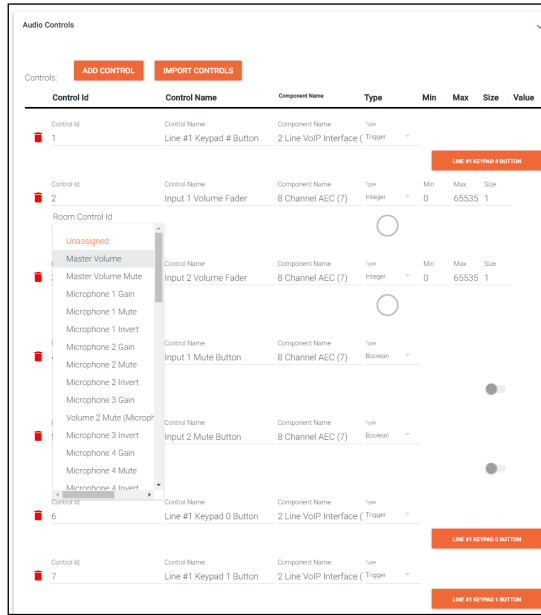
Audio Controls

Controls: ADD CONTROL IMPORT CONTROLS

| Control Id | Control Name | Component Name | Type | Min | Max | Size | Value |
|---|---|---|---|---|---|---|---|
| Control Id 1 | Control Name Line #1 Keypad # Button | Component Name 2 Line VoIP Interface ( | Type Trigger | | | | LINE #1 KEYPAD # BUTTON |
| Control Id 2 | Control Name Input 1 Volume Fader | Component Name 8 Channel AEC (7) | Type Integer | Min 0 | Max 65535 | Size 1 | |
| | Control Name Input 2 Volume Fader | Component Name 8 Channel AEC (7) | Type Integer | Min 0 | Max 65535 | Size 1 | |
| | Control Name Input 1 Mute Button | Component Name 8 Channel AEC (7) | Type Boolean | | | | |
| | Control Name Input 2 Mute Button | Component Name 8 Channel AEC (7) | Type Boolean | | | | |
| Control Id 6 | Control Name Line #1 Keypad 0 Button | Component Name 2 Line VoIP Interface ( | Type Trigger | | | | LINE #1 KEYPAD 0 BUTTON |
| Control Id 7 | Control Name Line #1 Keypad 1 Button | Component Name 2 Line VoIP Interface ( | Type Trigger | | | | LINE #1 KEYPAD 1 BUTTON |

Room Control Id

Unassigned
Master Volume
Master Volume Mute
Microphone 1 Gain
Microphone 1 Mute
Microphone 1 Invert
Microphone 2 Gain
Microphone 2 Mute
Microphone 2 Invert
Microphone 3 Gain
Volume 2 Mute (Microph
Microphone 3 Invert
Microphone 4 Gain
Microphone 4 Mute
Microphone 4 Invert